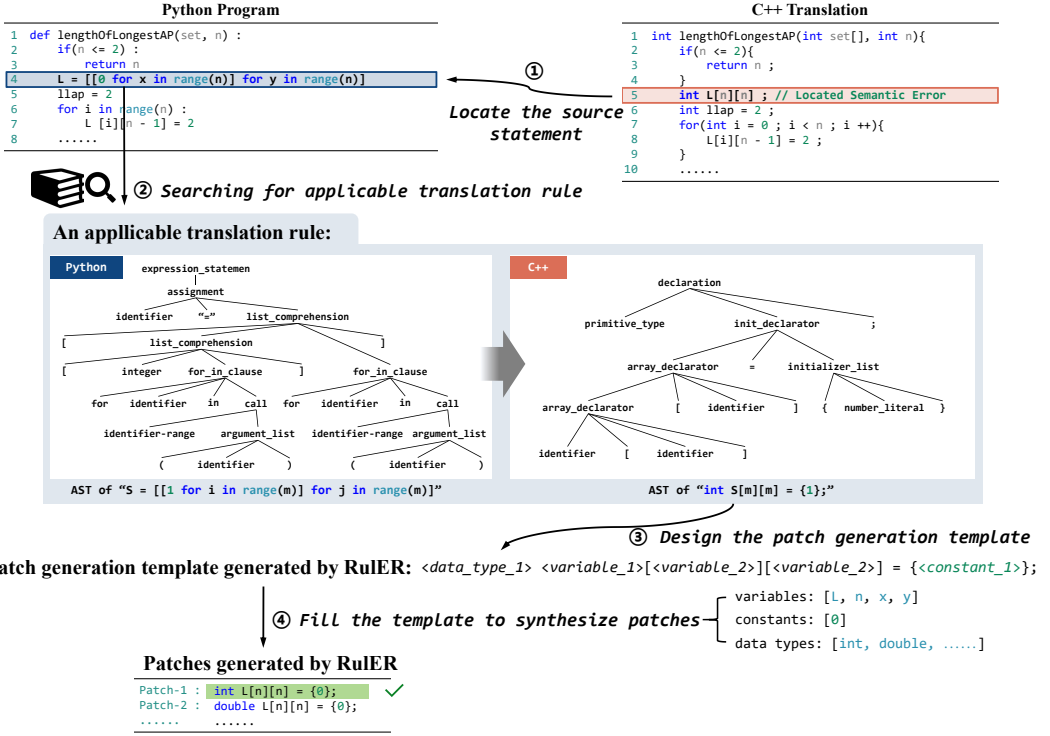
Python Program

1 def lengthOfLongestAP(set, n) :
2     if(n <= 2) :
3         return n
4     L = [[0 for x in range(n)] for y in range(n)]
5     llap = 2
6     for i in range(n) :
7         L [i][n - 1] = 2
8     ......

C++ Translation

1 int lengthOfLongestAP(int set[], int n){
2     if(n <= 2){
3         return n ;
4     }
5     int L[n][n] ; // Located Semantic Error
6     int llap = 2 ;
7     for(int i = 0 ; i < n ; i ++){
8         L[i][n - 1] = 2 ;
9     }
10    ......

① Locate the source statement

② Searching for applicable translation rule

An appllicable translation rule:

Python

expression_statemen
assignment
identifier "=" list_comprehension
[ list_comprehension ]
[ integer for_in_clause ] for_in_clause
for identifier in call for identifier in call
identifier-range argument_list identifier-range argument_list
( identifier ) ( identifier )

AST of "S = [[1 for i in range(m)] for j in range(m)]"

C++

declaration
primitive_type init_declarator ;
array_declarator = initializer_list
array_declarator [ identifier ] { number_literal }
identifier [ identifier ]

AST of "int S[m][m] = {1};"

③ Design the patch generation template

atch generation template generated by RulER: <data_type_1> <variable_1>[<variable_2>][<variable_2>] = {<constant_1>};

④ Fill the template to synthesize patches

variables: [L, n, x, y]
constants: [0]
data types: [int, double, ......]

Patches generated by RulER

Patch-1 : int L[n][n] = {0};
Patch-2 : double L[n][n] = {0};
...... ......